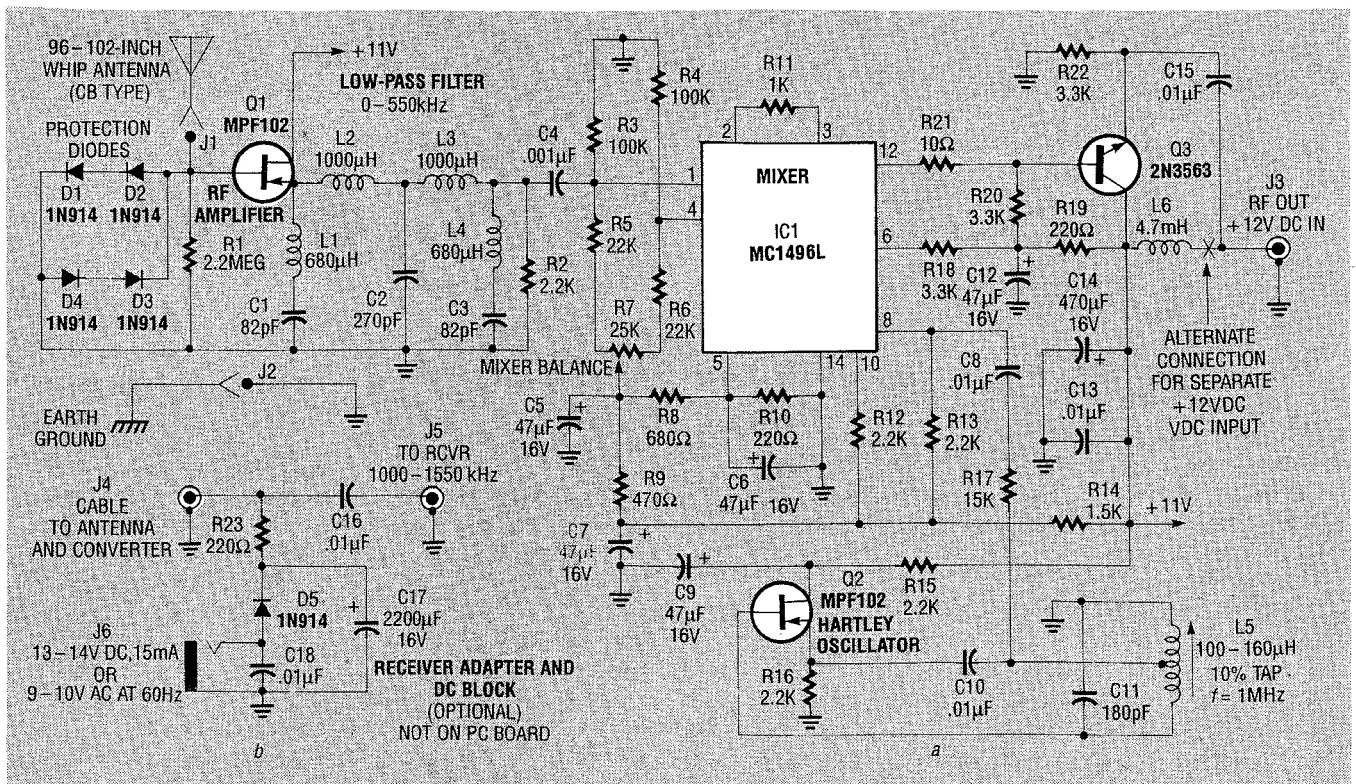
96-102-INCH WHIP ANTENNA (CB TYPE)

+11V

LOW-PASS FILTER 0-550kHz

PROTECTION DIODES

J1

Q1 MPF102

RF AMPLIFIER

D1 1N914

D2 1N914

D4 1N914

D3 1N914

R1 2.2MEG

L1 680µH

C1 82pF

L2 1000µH

L3 1000µH

L4 680µH

C2 270pF

C3 82pF

R2 2.2K

C4 .001µF

R4 100K

R3 100K

R5 22K

R6 22K

R7 25K

MIXER BALANCE

R11 1K

2

3

1

4

5

14

10

8

6

12

MIXER

IC1 MC1496L

R21 10Ω

R22 3.3K

C15 .01µF

Q3 2N3563

J3 RF OUT +12V DC IN

R20 3.3K

R19 220Ω

L6 4.7mH

R18 3.3K

C12 47µF 16V

C14 470µF 16V

ALTERNATE CONNECTION FOR SEPARATE +12VDC VDC INPUT

C8 .01µF

C13 .01µF

J2

EARTH GROUND

C5 47µF 16V

R8 680Ω

R10 220Ω

C6 47µF 16V

R12 2.2K

R13 2.2K

R17 15K

R14 1.5K

+11V

R9 470Ω

J5 TO RCVR 1000-1550 kHz

J4 CABLE TO ANTENNA AND CONVERTER

R23 220Ω

C16 .01µF

C7 47µF 16V

C9 47µF 16V

R15 2.2K

Q2 MPF102

HARTLEY OSCILLATOR

L5 100-160µH 10% TAP f = 1MHz

D5 1N914

C17 2200µF 16V

J6 13-14V DC,15mA OR 9-10V AC AT 60Hz

C18 .01µF

RECEIVER ADAPTER AND DC BLOCK (OPTIONAL) NOT ON PC BOARD

R16 2.2K

C10 .01µF

C11 180pF

b

a